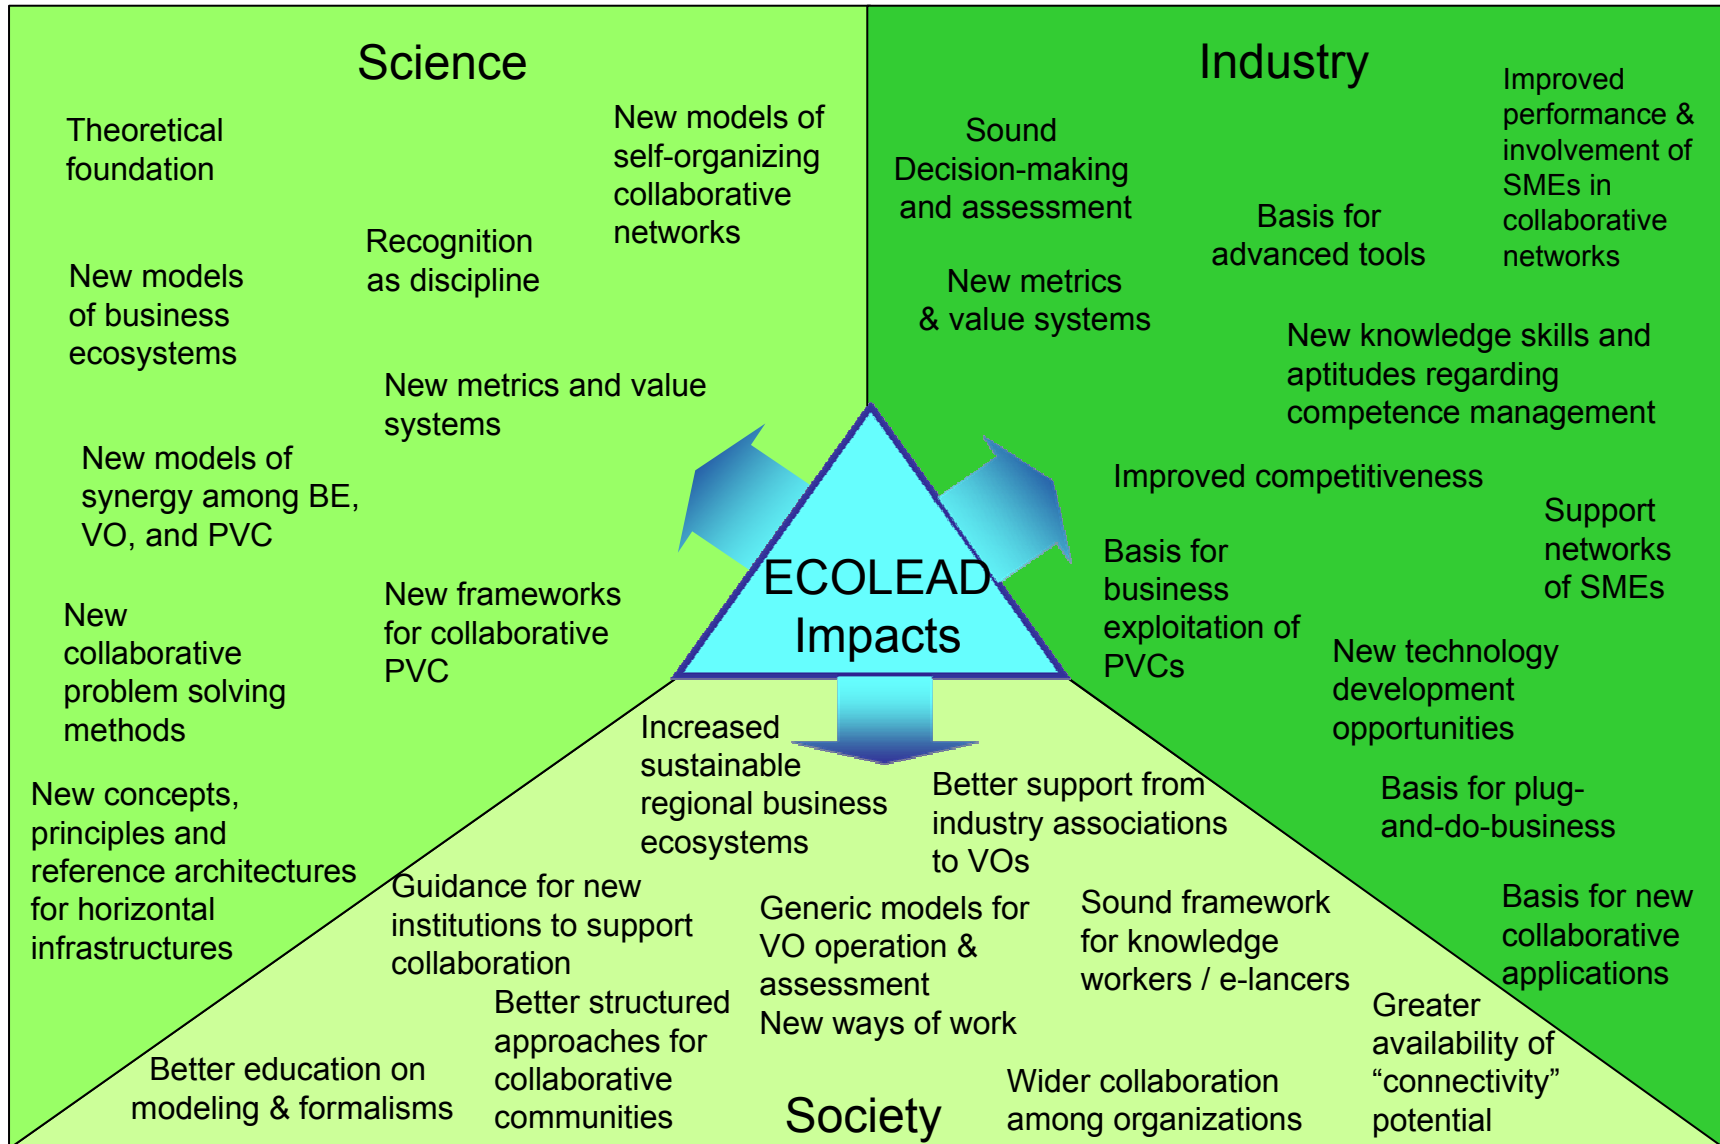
Science

Theoretical foundation

New models of self-organizing collaborative networks

Recognition as discipline

New models of business ecosystems

New metrics and value systems

New models of synergy among BE, VO, and PVC

New collaborative problem solving methods

New frameworks for collaborative PVC

New concepts, principles and reference architectures for horizontal infrastructures

Industry

Sound Decision-making and assessment

Basis for advanced tools

Improved performance & involvement of SMEs in collaborative networks

New metrics & value systems

New knowledge skills and aptitudes regarding competence management

Improved competitiveness

Basis for business exploitation of PVCs

Support networks of SMEs

New technology development opportunities

Basis for plug-and-do-business

Basis for new collaborative applications

ECOLEAD Impacts

Increased sustainable regional business ecosystems

Better support from industry associations to VOs

Guidance for new institutions to support collaboration

Generic models for VO operation & assessment
New ways of work

Sound framework for knowledge workers / e-lancers

Better structured approaches for collaborative communities

Greater availability of “connectivity” potential

Better education on modeling & formalisms

Wider collaboration among organizations

Society